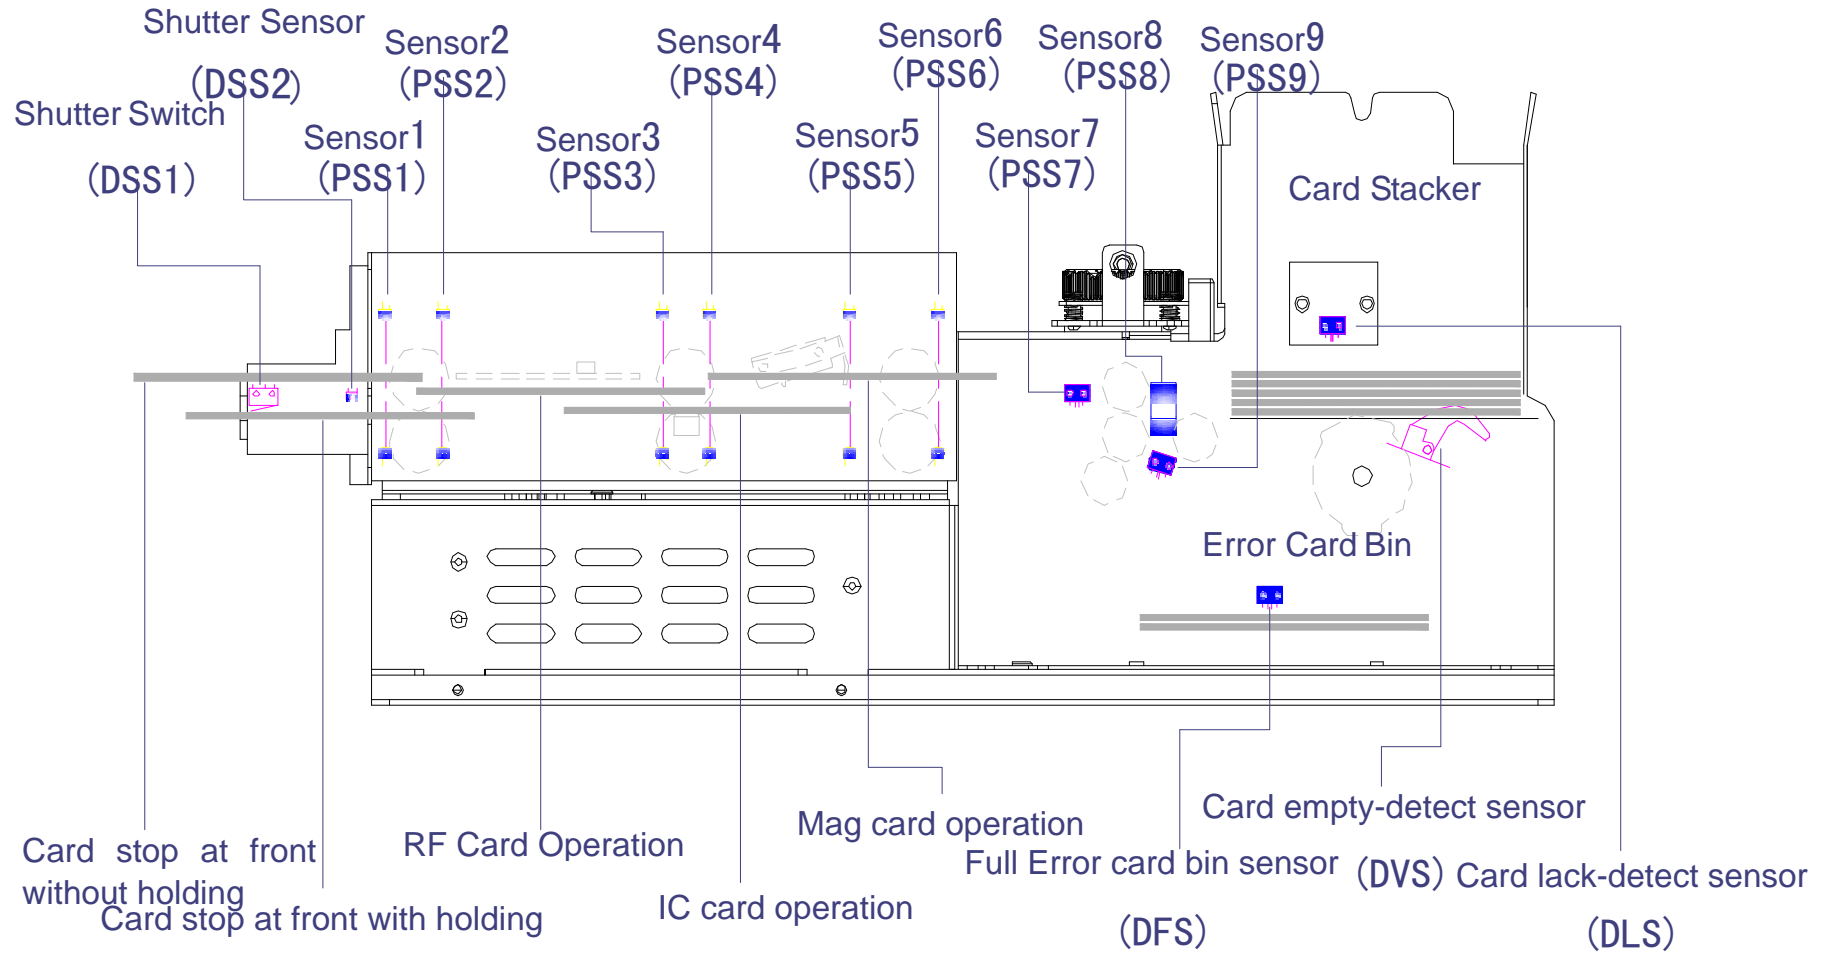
Shutter Sensor
(DSS2)

Sensor2
(PSS2)

Sensor4
(PSS4)

Sensor6
(PSS6)

Sensor8
(PSS8)

Sensor9
(PSS9)

Shutter Switch
(DSS1)

Sensor1
(PSS1)

Sensor3
(PSS3)

Sensor5
(PSS5)

Sensor7
(PSS7)

Card Stacker

Error Card Bin

Card stop at front without holding

Card stop at front with holding

RF Card Operation

IC card operation

Mag card operation

Full Error card bin sensor
(DFS)

Card empty-detect sensor
(DVS)

Card lack-detect sensor
(DLS)